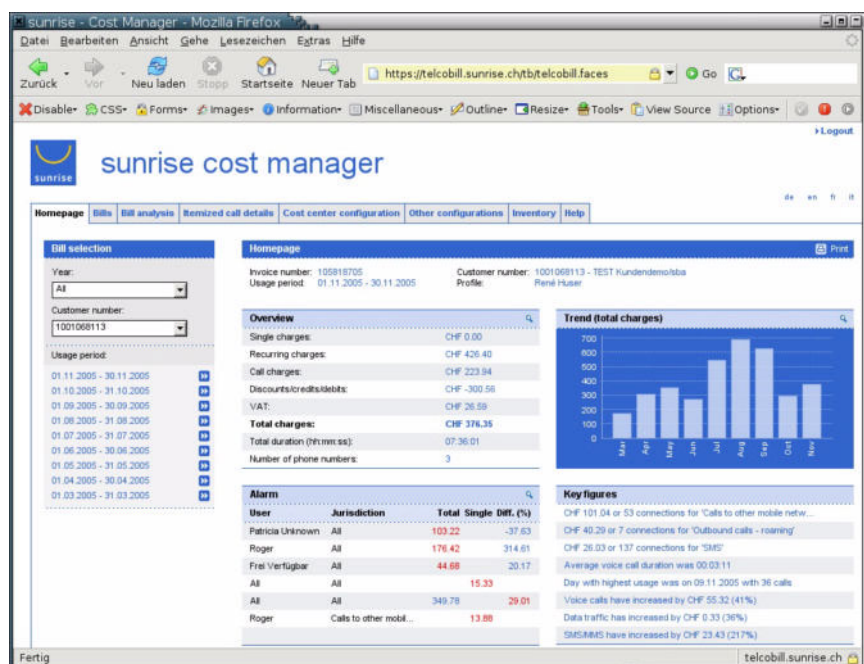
sunrise - Cost Manager - Mozilla Firefox

Datei Bearbeiten Ansicht Gehe Lesezeichen Extras Hilfe

Zurück Vor Neu laden Stopp Startseite Neuer Tab https://telcobill.sunrise.ch/tb/telcobill.faces Go

Disable CSS Forms Images Information Miscellaneous Outline Resize Tools View Source Options

Logout

sunrise

sunrise cost manager

de en fr it

Homepage | Bills | Bill analysis | Itemized call details | Cost center configuration | Other configurations | Inventory | Help

Bill selection

Year:
All

Customer number:
1001068113

Usage period:

01.11.2005 - 30.11.2005
01.10.2005 - 31.10.2005
01.09.2005 - 30.09.2005
01.08.2005 - 31.08.2005
01.07.2005 - 31.07.2005
01.06.2005 - 30.06.2005
01.05.2005 - 31.05.2005
01.04.2005 - 30.04.2005
01.03.2005 - 31.03.2005

Homepage

Print

Invoice number: 105818705
Usage period: 01.11.2005 - 30.11.2005

Customer number: 1001068113 - TEST Kundendemo/sba
Profile: René Huser

Overview

| | |
|---|---|
| Single charges: | CHF 0.00 |
| Recurring charges: | CHF 426.40 |
| Call charges: | CHF 223.94 |
| Discounts/credits/debits: | CHF -300.56 |
| VAT: | CHF 26.59 |
| Total charges: | CHF 376.35 |
| Total duration (hh:mm:ss): | 07:36:01 |
| Number of phone numbers: | 3 |

Trend (total charges)

700
600
500
400
300
200
100
0

Mar Apr May Jun Jul Aug Sep Oct Nov

Alarm

| User | Jurisdiction | Total | Single | Diff. (%) |
|---|---|---|---|---|
| Patricia Unknown | All | 103.22 | | -37.63 |
| Roger | All | 176.42 | | 314.61 |
| Frei Verfügbar | All | 44.68 | | 20.17 |
| All | All | | 15.33 | |
| All | All | 349.78 | | 29.01 |
| Roger | Calls to other mobil... | | 13.88 | |

Key figures

CHF 101.04 or 53 connections for 'Calls to other mobile netw...
CHF 40.29 or 7 connections for 'Outbound calls - roaming'
CHF 26.03 or 137 connections for 'SMS'
Average voice call duration was 00:03:11
Day with highest usage was on 09.11.2005 with 36 calls
Voice calls have increased by CHF 55.32 (41%)
Data traffic has increased by CHF 0.33 (36%)
SMS/MMS have increased by CHF 23.43 (217%)

Fertig

telcobill.sunrise.ch